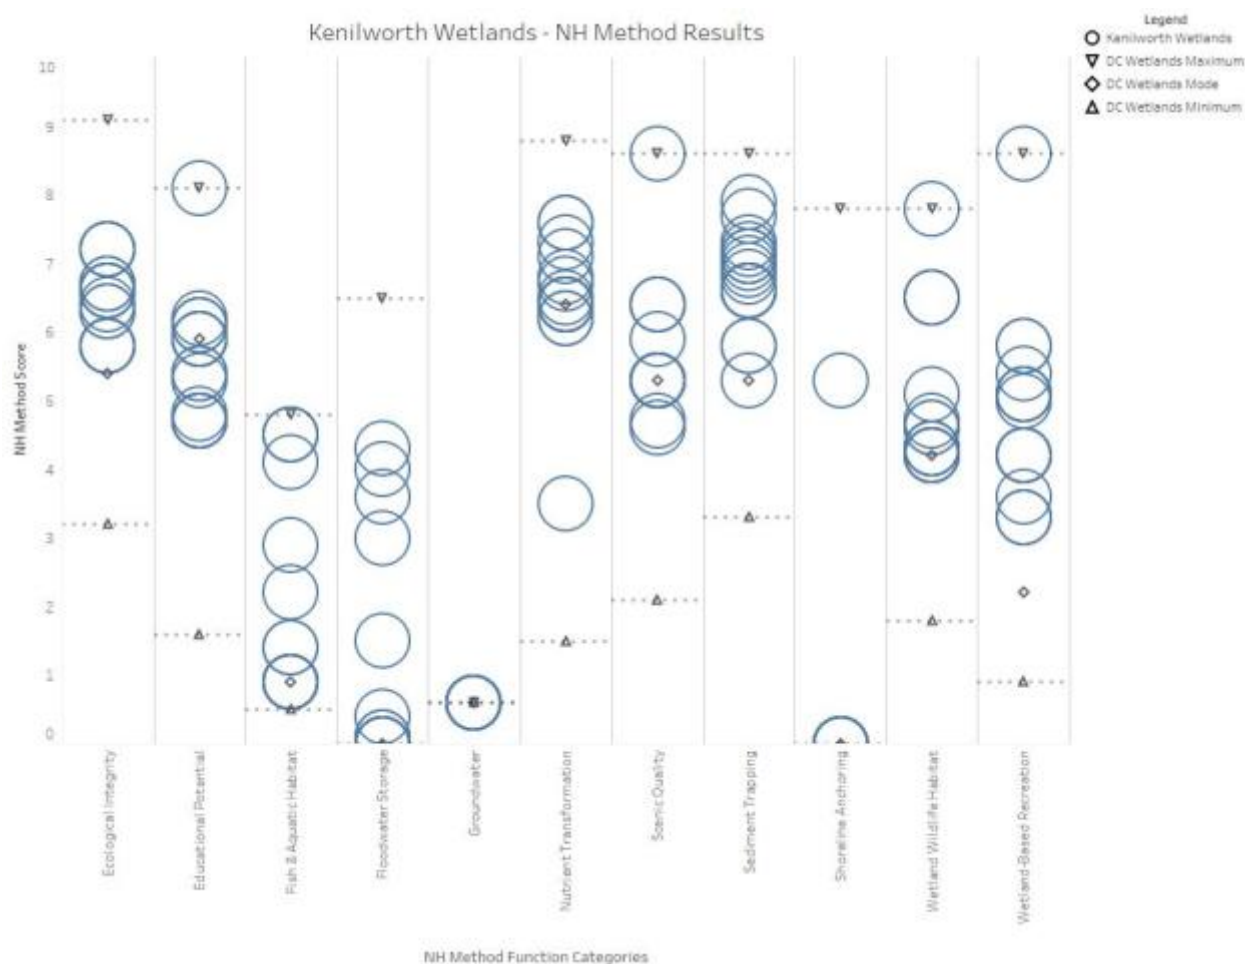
Kenilworth Wetlands - NH Method Results

Legend
Kenilworth Wetlands
DC Wetlands Maximum
DC Wetlands Mode
DC Wetlands Minimum

NH Method Score

10
9
8
7
6
5
4
3
2
1
0

Ecological Integrity
Educational Potential
Fish & Aquatic Habitat
Floodwater Storage
Groundwater
Nutrient Transformation
Scenic Quality
Sediment Trapping
Shoreline Anchoring
Wetland Wildlife Habitat
Wetland-Based Recreation

NH Method Function Categories